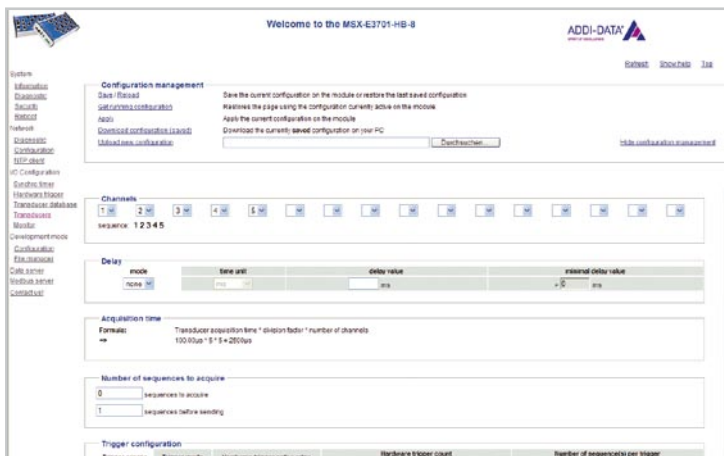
Welcome to the MSX-E3701-HB-8

ADDI-DATA

Refresh Show help Top

System
Information
Diagnostic
Security
Reboot
Network
Diagnostic
Configuration
NTP client
IO Configuration
Synchro timer
Hardware trigger
Transducer database
Transducers
Monitor
Development mode
Configuration
File manager
Data server
Modbus server
Contact us!

Configuration management
Save / Reload Save the current configuration on the module or restore the last saved configuration
Get running configuration Restores the page using the configuration currently active on the module
Apply Apply the current configuration on the module
Download configuration (saved) Download the currently saved configuration on your PC
Upload new configuration Durchsuchen...
Hide configuration management

Channels
1 2 3 4 5
sequence: 1 2 3 4 5

Delay
| mode | time unit | delay value | minimal delay value |
|---|---|---|---|
| none | ms | ms | > 0 ms |

Acquisition time
Formula: Transducer acquisition time * division factor * number of channels
=> 100.00µs * 5 * 5 = 2500µs

Number of sequences to acquire
0 sequences to acquire
1 sequences before sending

Trigger configuration
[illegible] Hardware trigger count Number of sequence(s) per trigger